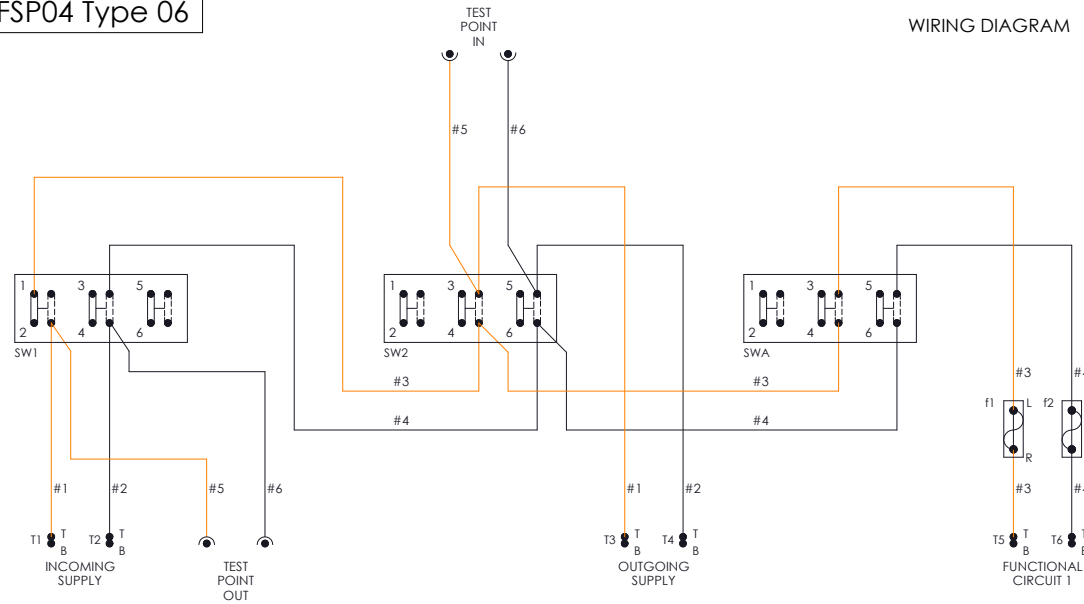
FSP04 Type 06

TEST POINT IN

WIRING DIAGRAM

#5 #6

1 3 5
2 4 6
SW1

1 3 5
2 4 6
SW2

1 3 5
2 4 6
SWA

#3 #3
#4 #4

#3 #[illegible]
f1 L f2
R
#3 #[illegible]

#1 #2 #5 #6

#1 #2

T1 T B
T2 T B
INCOMING SUPPLY

TEST POINT OUT

T3 T B
T4 T B
OUTGOING SUPPLY

T5 T B
T6 T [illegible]
FUNCTIONAL CIRCUIT 1